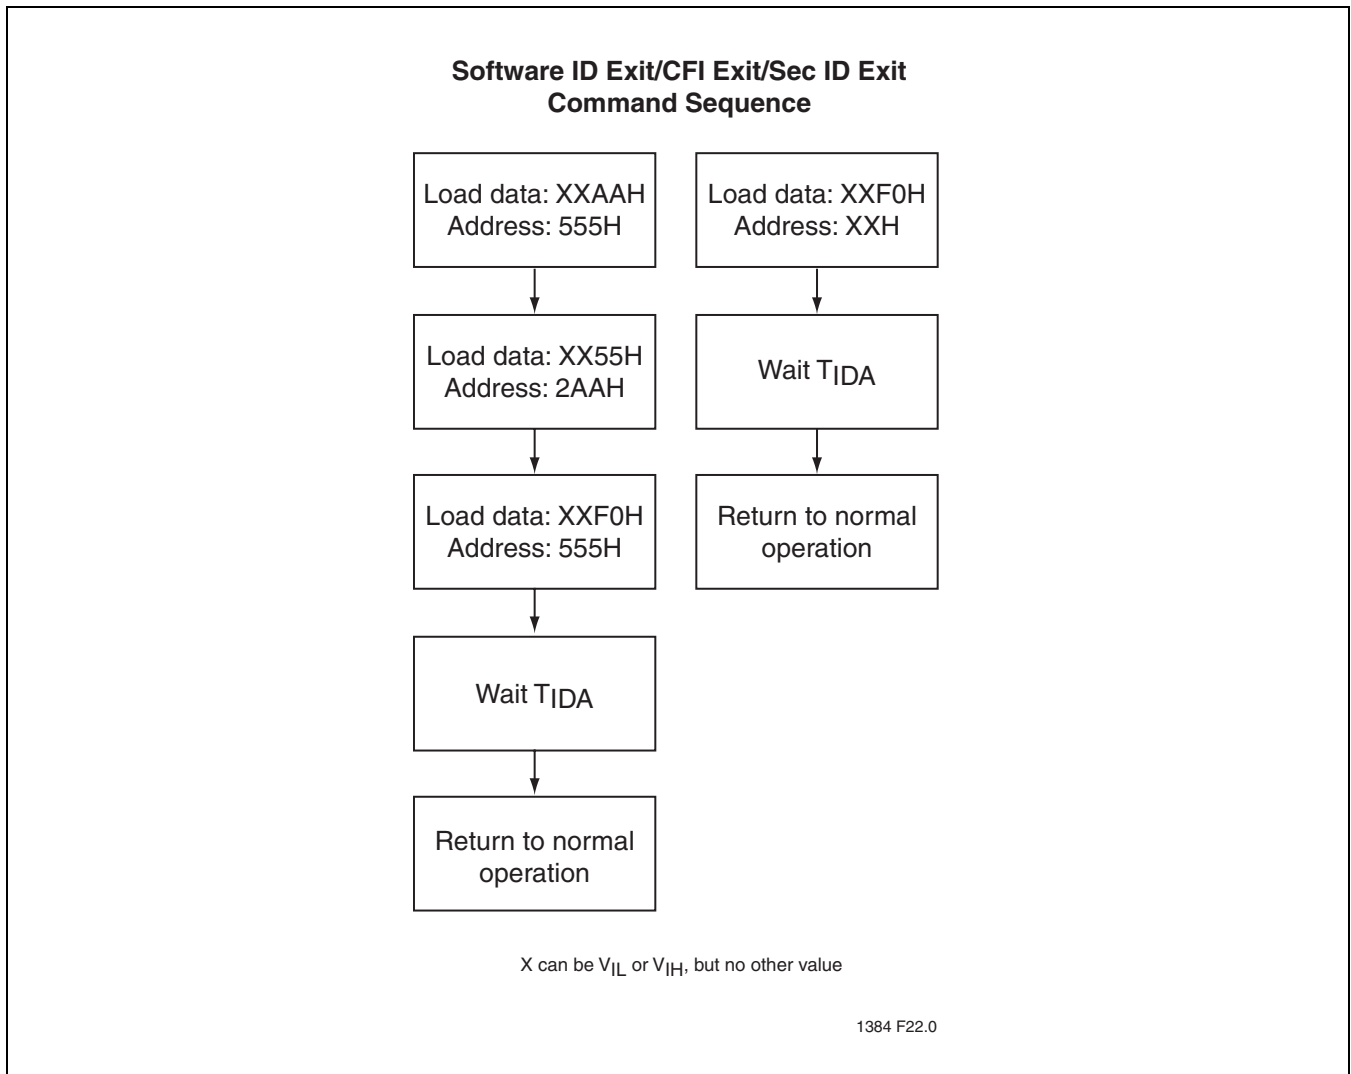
Software ID Exit/CFI Exit/Sec ID Exit
Command Sequence

Load data: XXAAH
Address: 555H

Load data: XX55H
Address: 2AAH

Load data: XXF0H
Address: 555H

Wait $T_{IDA}$

Return to normal operation

Load data: XXF0H
Address: XXH

Wait $T_{IDA}$

Return to normal operation

X can be $V_{IL}$ or $V_{IH}$, but no other value

1384 F22.0